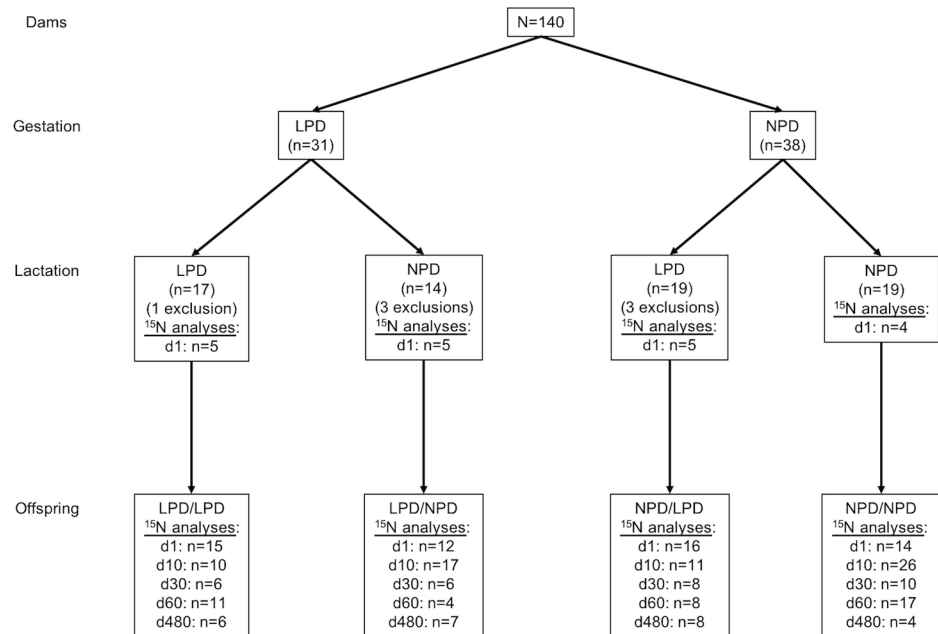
Dams

N=140

Gestation

LPD
(n=31)

NPD
(n=38)

Lactation

LPD
(n=17)
(1 exclusion)
$^{15}$N analyses:
d1: n=5

NPD
(n=14)
(3 exclusions)
$^{15}$N analyses:
d1: n=5

LPD
(n=19)
(3 exclusions)
$^{15}$N analyses:
d1: n=5

NPD
(n=19)
$^{15}$N analyses:
d1: n=4

Offspring

LPD/LPD
$^{15}$N analyses:
d1: n=15
d10: n=10
d30: n=6
d60: n=11
d480: n=6

LPD/NPD
$^{15}$N analyses:
d1: n=12
d10: n=17
d30: n=6
d60: n=4
d480: n=7

NPD/LPD
$^{15}$N analyses:
d1: n=16
d10: n=11
d30: n=8
d60: n=8
d480: n=8

NPD/NPD
$^{15}$N analyses:
d1: n=14
d10: n=26
d30: n=10
d60: n=17
d480: n=4